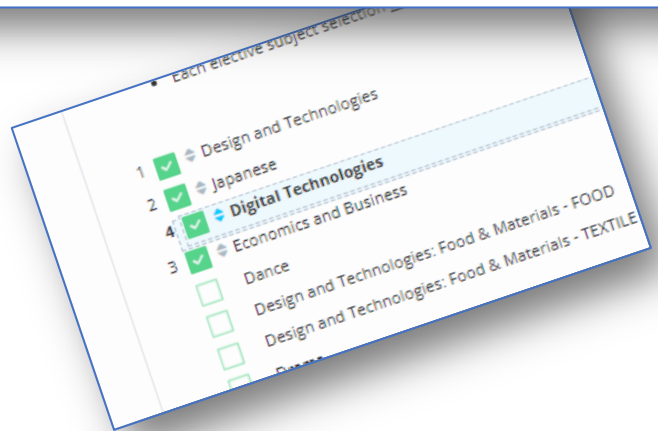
• Each elective subject selection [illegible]

Design and Technologies
1 Japanese
2 Digital Technologies
4 Economics and Business
3 Dance
Design and Technologies: Food & Materials - FOOD
Design and Technologies: Food & Materials - TEXTILE
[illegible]